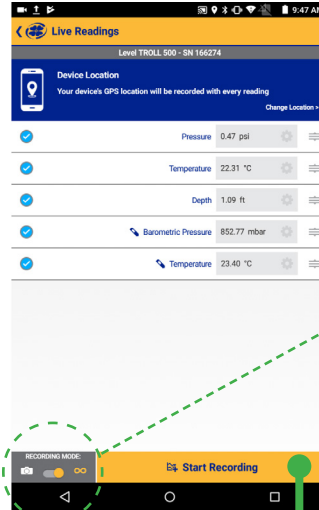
9:47 AM

Live Readings

Level TROLL 500 - SN 166274

Device Location

Your device's GPS location will be recorded with every reading

Change Location >

| | | |
|---|---|---|
| Pressure | 0.47 psi | |
| Temperature | 22.31 °C | |
| Depth | 1.09 ft | |
| Barometric Pressure | 852.77 mbar | |
| Temperature | 23.40 °C | |

RECORDING MODE:

Start Recording